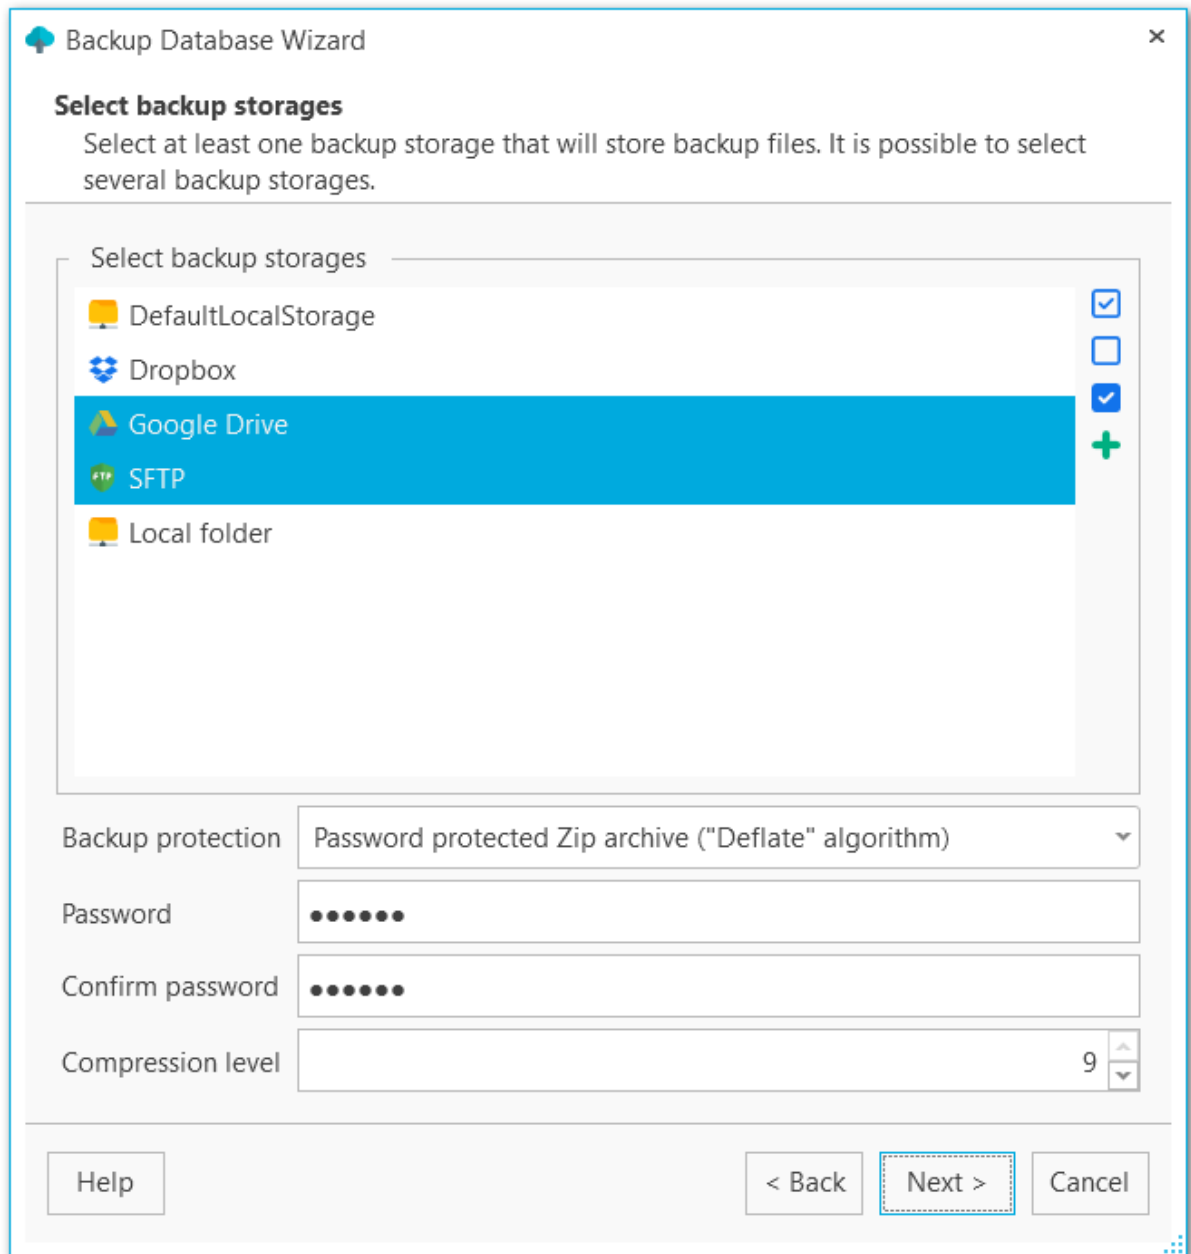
Backup Database Wizard

Select backup storages
Select at least one backup storage that will store backup files. It is possible to select several backup storages.

Select backup storages

DefaultLocalStorage
Dropbox
Google Drive
SFTP
Local folder

Backup protection Password protected Zip archive ("Deflate" algorithm)
Password ●●●●●●
Confirm password ●●●●●●
Compression level 9

Help
< Back
Next >
Cancel